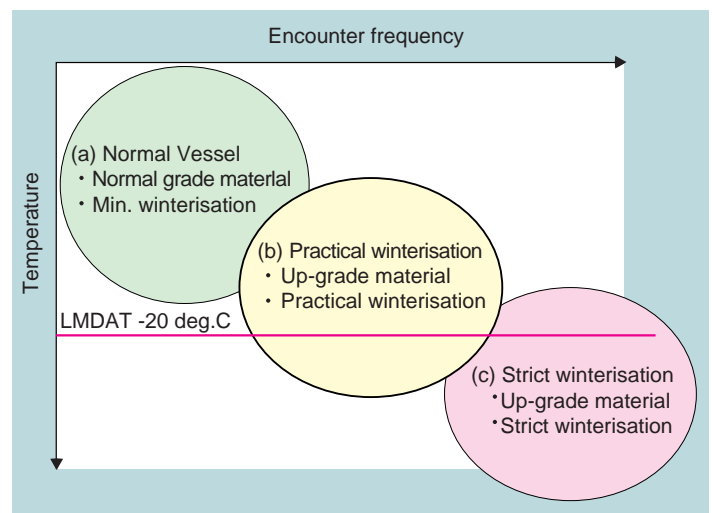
Encounter frequency

Temperature

(a) Normal Vessel
・Normal grade materlal
・Min. winterisation

(b) Practical winterisation
・Up-grade material
・Practical winterisation

LMDAT -20 deg.C

(c) Strict winterisation
・Up-grade material
・Strict winterisation